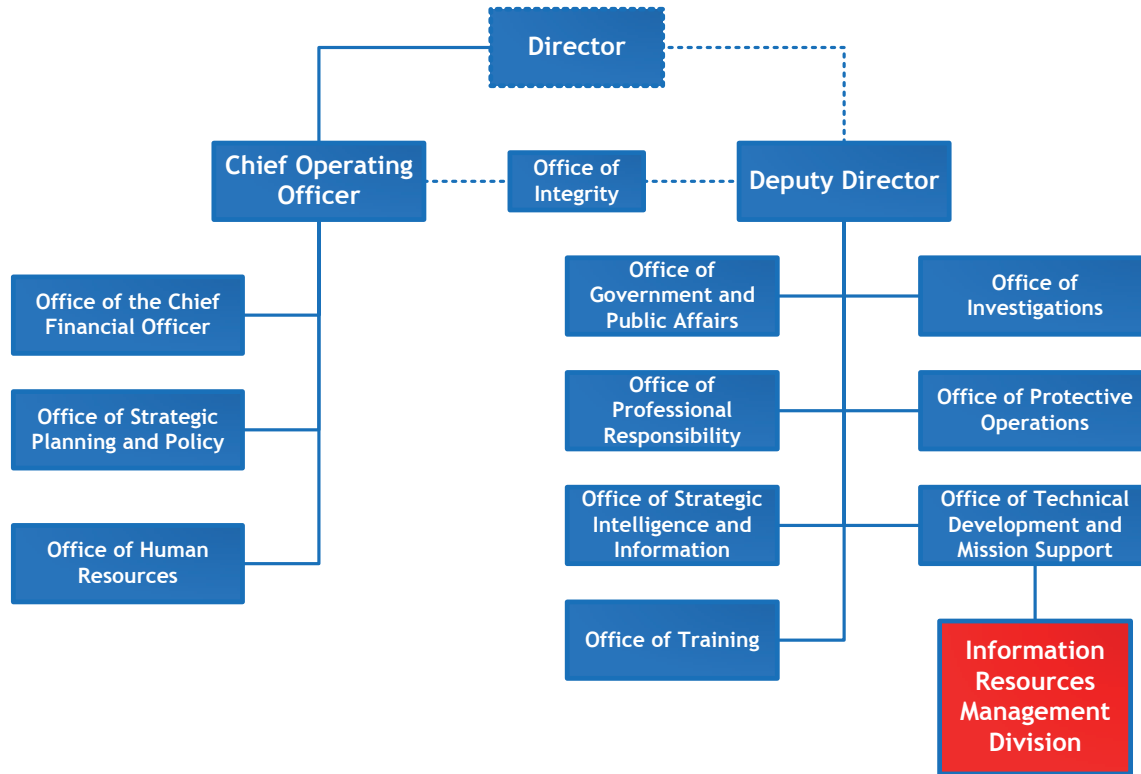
Director

Chief Operating Officer

Office of Integrity

Deputy Director

Office of the Chief Financial Officer

Office of Strategic Planning and Policy

Office of Human Resources

Office of Government and Public Affairs

Office of Investigations

Office of Professional Responsibility

Office of Protective Operations

Office of Strategic Intelligence and Information

Office of Technical Development and Mission Support

Office of Training

Information Resources Management Division